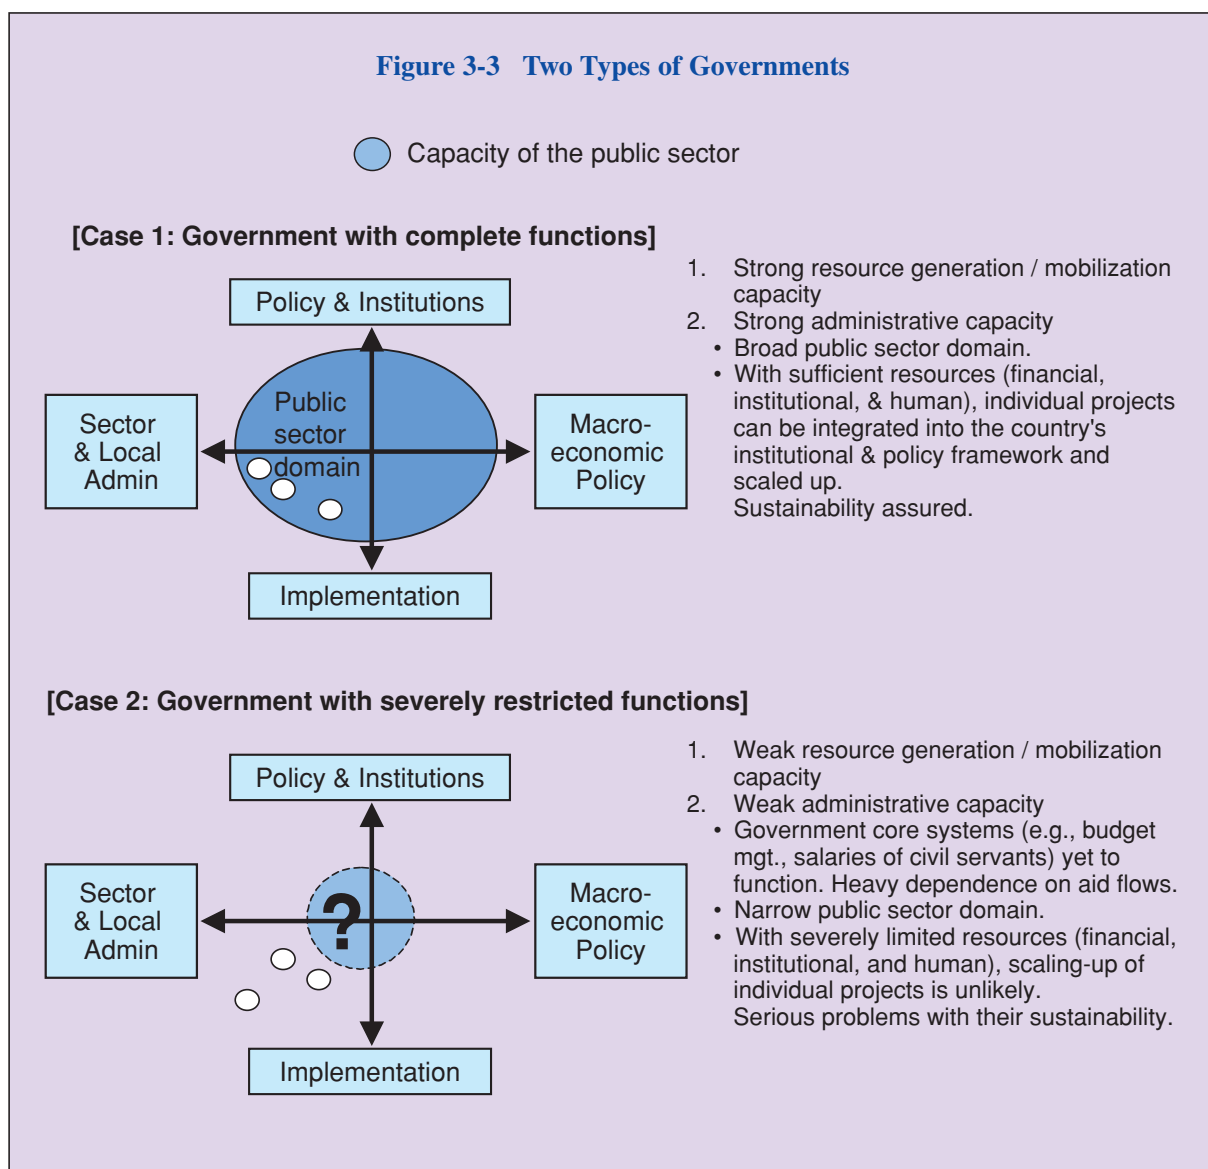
Figure 3-3 Two Types of Governments

Capacity of the public sector

[Case 1: Government with complete functions]

Policy & Institutions

Sector & Local Admin

Public sector domain

Macro-economic Policy

Implementation

1. Strong resource generation / mobilization capacity
2. Strong administrative capacity
• Broad public sector domain.
• With sufficient resources (financial, institutional, & human), individual projects can be integrated into the country's institutional & policy framework and scaled up.
Sustainability assured.

[Case 2: Government with severely restricted functions]

Policy & Institutions

Sector & Local Admin

?

Macro-economic Policy

Implementation

1. Weak resource generation / mobilization capacity
2. Weak administrative capacity
• Government core systems (e.g., budget mgt., salaries of civil servants) yet to function. Heavy dependence on aid flows.
• Narrow public sector domain.
• With severely limited resources (financial, institutional, and human), scaling-up of individual projects is unlikely.
Serious problems with their sustainability.